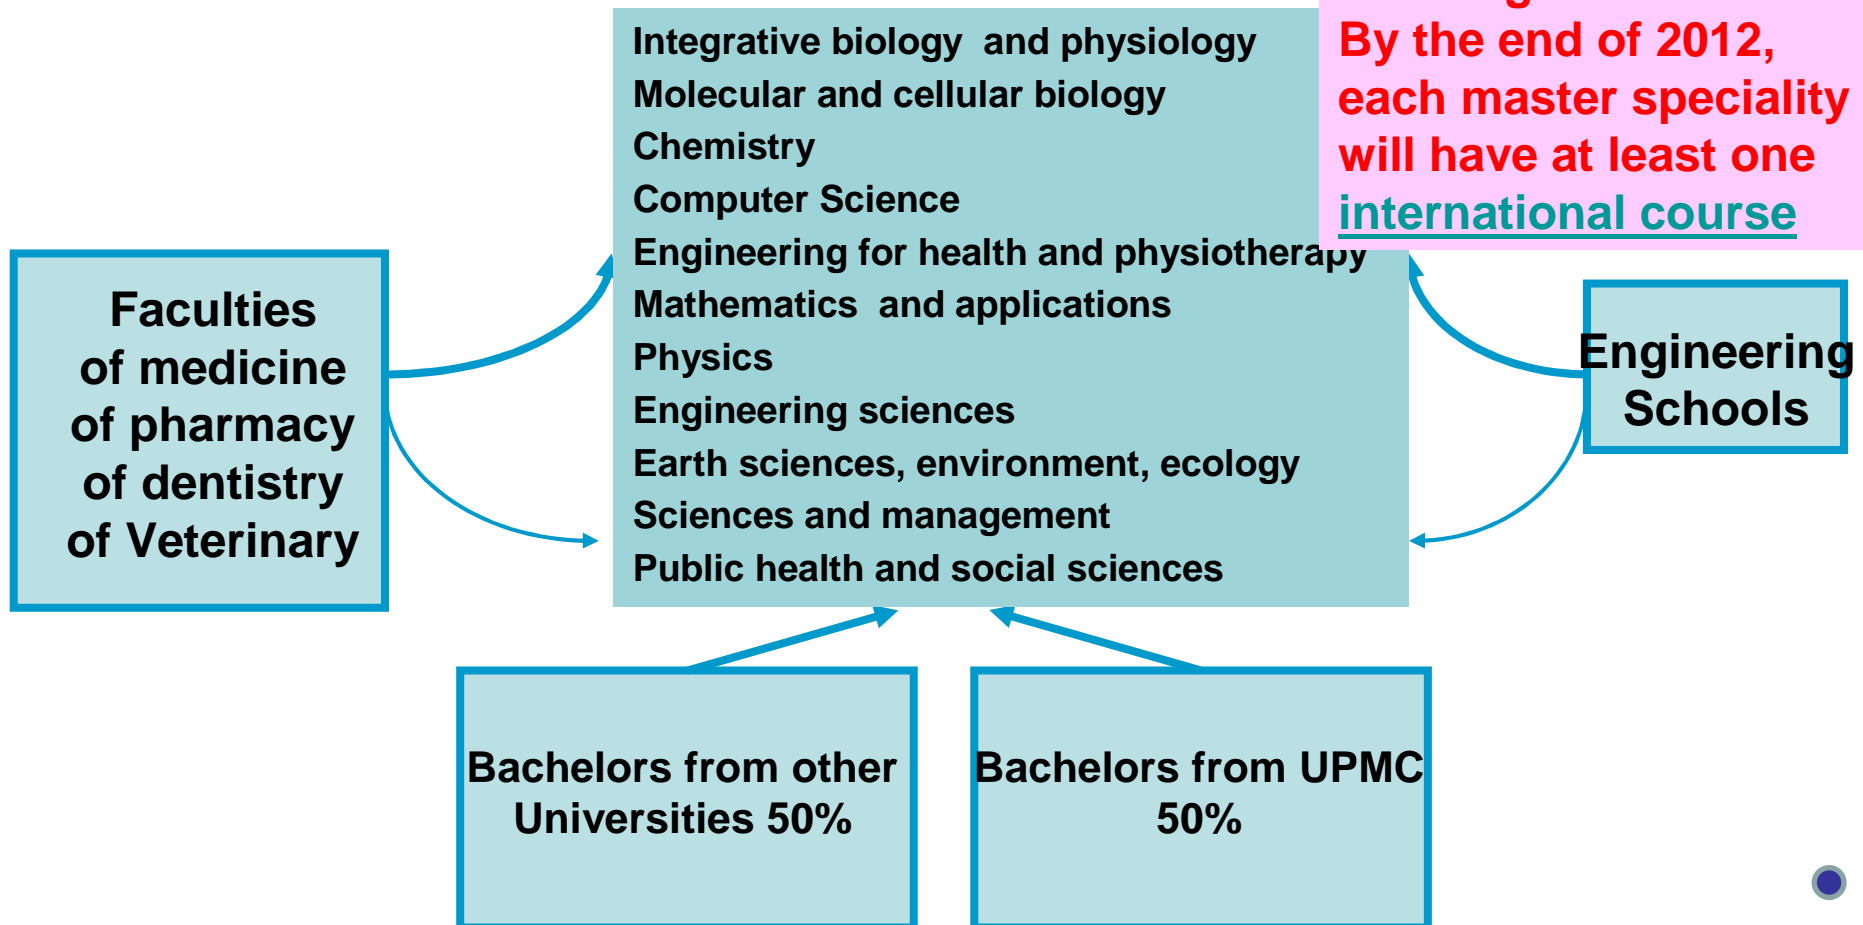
Integrative biology and physiology
Molecular and cellular biology
Chemistry
Computer Science
Engineering for health and physiotherapy
Mathematics and applications
Physics
Engineering sciences
Earth sciences, environment, ecology
Sciences and management
Public health and social sciences

By the end of 2012, each master speciality will have at least one international course

Faculties
of medicine
of pharmacy
of dentistry
of Veterinary

Engineering Schools

Bachelors from other Universities 50%

Bachelors from UPMC 50%